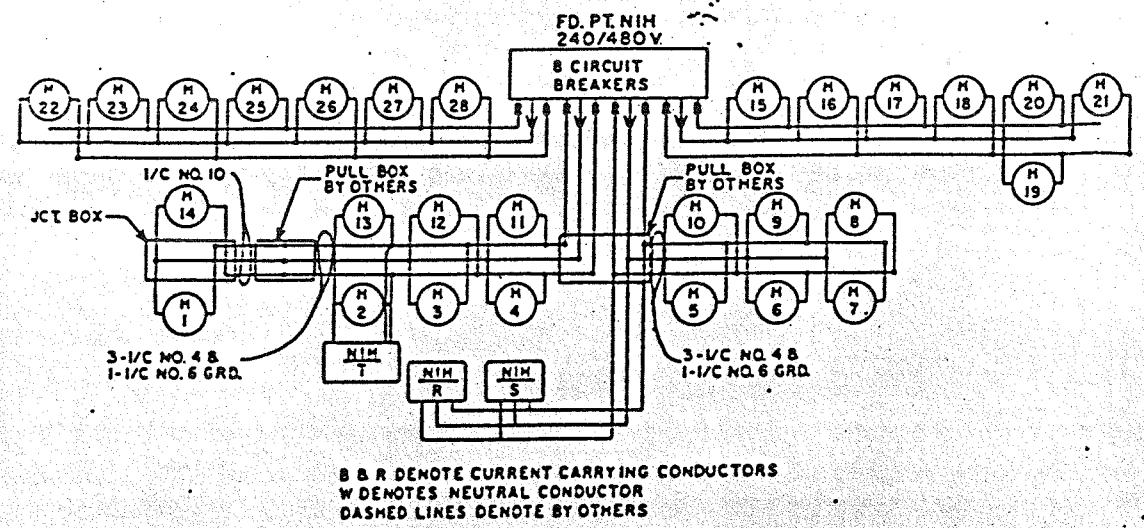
FD. PT. NIH
240/480V.

8 CIRCUIT BREAKERS

M 22
M 23
M 24
M 25
M 26
M 27
M 28

B B R B B R B B R B

M 15
M 16
M 17
M 18
M 20
M 21
M 19

1/C NO. 10

PULL BOX BY OTHERS

JCT. BOX

M 14
M 13
M 12
M 11

PULL BOX BY OTHERS

M 10
M 9
M 8

M 1
M 2
M 3
M 4
M 5
M 6
M 7

3-1/C NO. 4 B. 1-1/C NO. 6 GRD.

NIH T

NIH R

NIH S

3-1/C NO. 4 B 1-1/C NO. 6 GRD.

B & R DENOTE CURRENT CARRYING CONDUCTORS
W DENOTES NEUTRAL CONDUCTOR
DASHED LINES DENOTE BY OTHERS